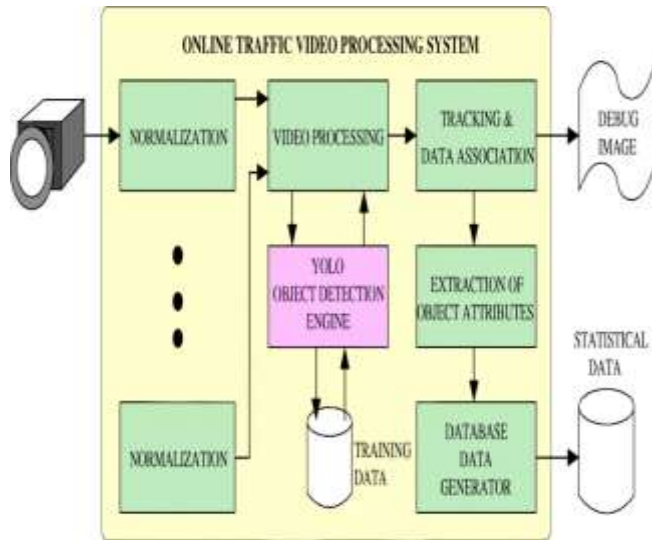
ONLINE TRAFFIC VIDEO PROCESSING SYSTEM

NORMALIZATION

VIDEO PROCESSING

TRACKING & DATA ASSOCIATION

DEBUG IMAGE

YOLO OBJECT DETECTION ENGINE

EXTRACTION OF OBJECT ATTRIBUTES

STATISTICAL DATA

NORMALIZATION

TRAINING DATA

DATABASE DATA GENERATOR